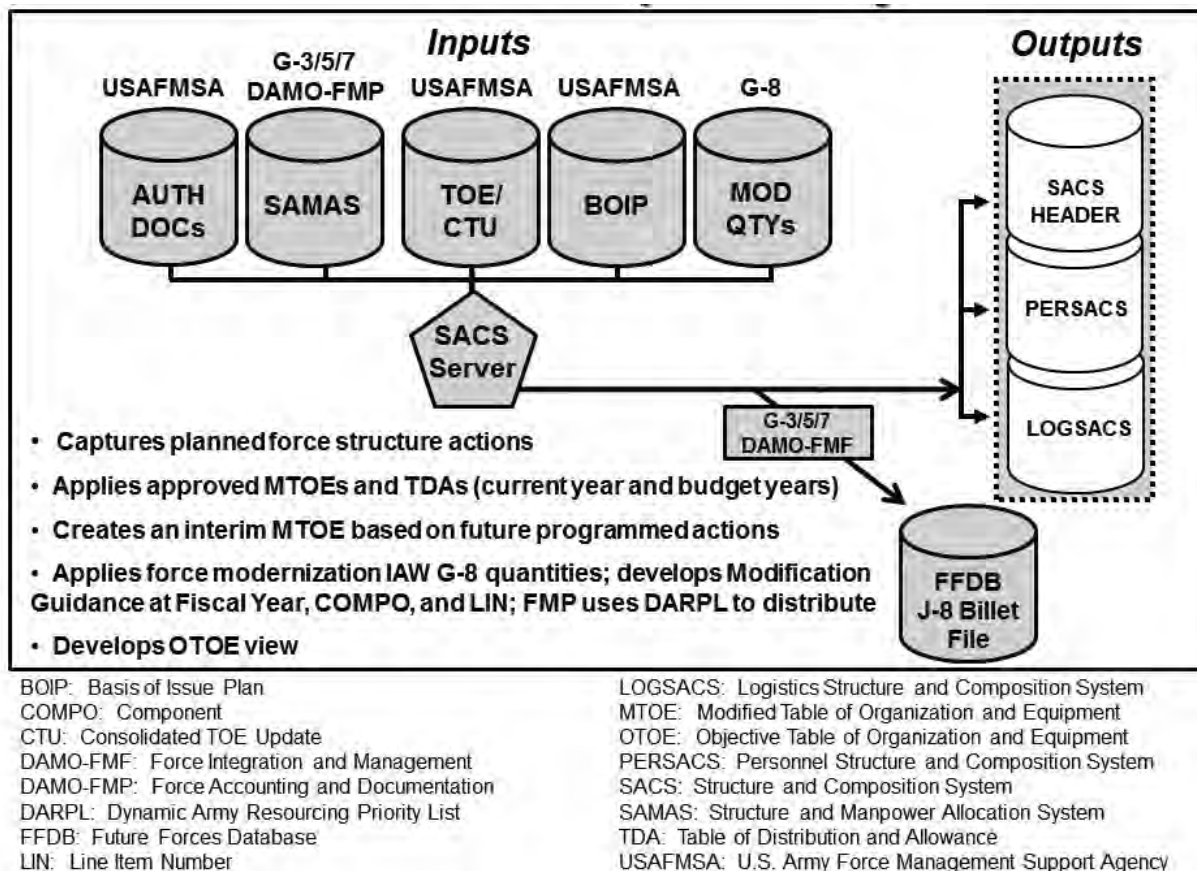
Inputs

Outputs

USAFMSA

G-3/5/7 DAMO-FMP

USAFMSA

USAFMSA

G-8

AUTH DOCs

SAMAS

TOE/ CTU

BOIP

MOD QTYs

SACS HEADER

PERSACS

LOGSACS

SACS Server

G-3/5/7 DAMO-FMF

FFDB J-8 Billet File

• Captures planned force structure actions

• Applies approved MTOEs and TDAs (current year and budget years)

• Creates an interim MTOE based on future programmed actions

• Applies force modernization IAW G-8 quantities; develops Modification Guidance at Fiscal Year, COMPO, and LIN; FMP uses DARPL to distribute

• Develops OTOE view

BOIP: Basis of Issue Plan
COMPO: Component
CTU: Consolidated TOE Update
DAMO-FMF: Force Integration and Management
DAMO-FMP: Force Accounting and Documentation
DARPL: Dynamic Army Resourcing Priority List
FFDB: Future Forces Database
LIN: Line Item Number

LOGSACS: Logistics Structure and Composition System
MTOE: Modified Table of Organization and Equipment
OTOE: Objective Table of Organization and Equipment
PERSACS: Personnel Structure and Composition System
SACS: Structure and Composition System
SAMAS: Structure and Manpower Allocation System
TDA: Table of Distribution and Allowance
USAFMSA: U.S. Army Force Management Support Agency